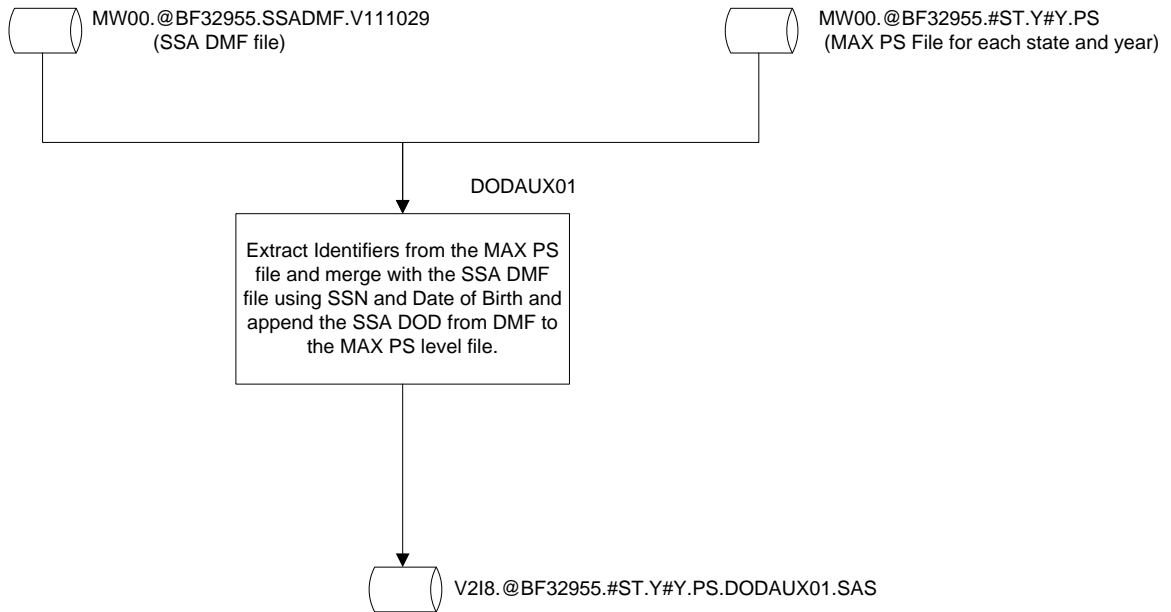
MW00.@BF32955.SSADMF.V111029
(SSA DMF file)

MW00.@BF32955.#ST.Y#Y.PS
(MAX PS File for each state and year)

DODAUX01

Extract Identifiers from the MAX PS file and merge with the SSA DMF file using SSN and Date of Birth and append the SSA DOD from DMF to the MAX PS level file.

V2I8.@BF32955.#ST.Y#Y.PS.DODAUX01.SAS